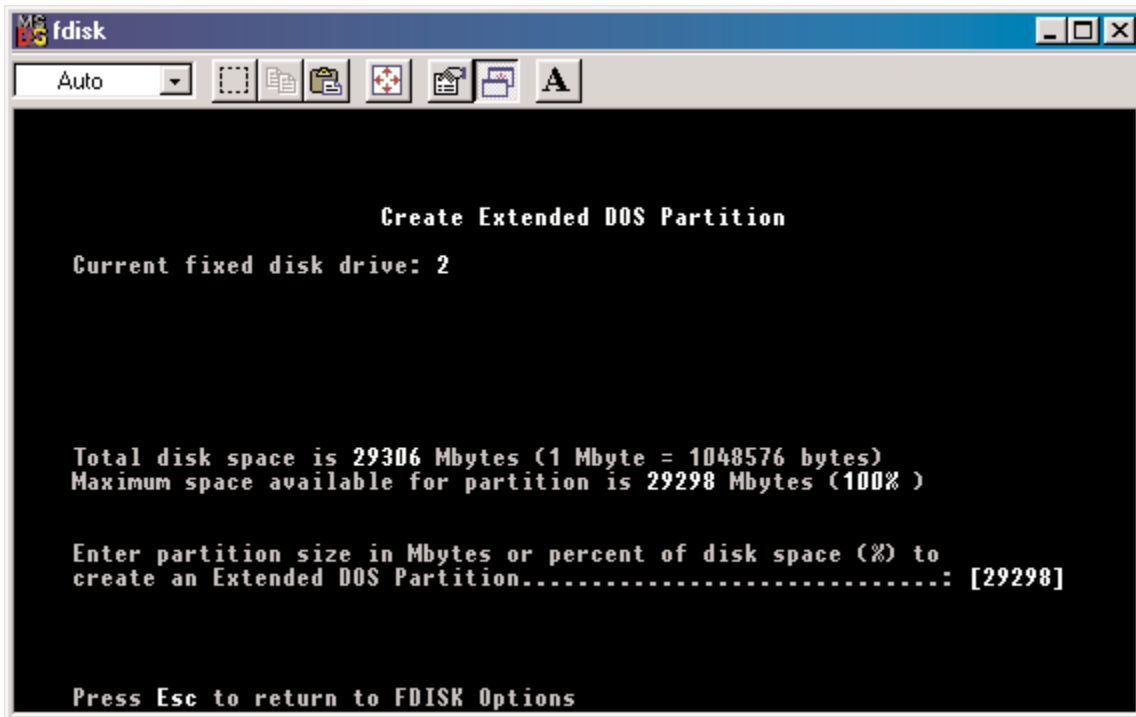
fdisk

Auto

A

Create Extended DOS Partition

Current fixed disk drive: 2

Total disk space is 29306 Mbytes (1 Mbyte = 1048576 bytes)
Maximum space available for partition is 29298 Mbytes (100% )

Enter partition size in Mbytes or percent of disk space (%) to create an Extended DOS Partition................................: [29298]

Press Esc to return to FDISK Options